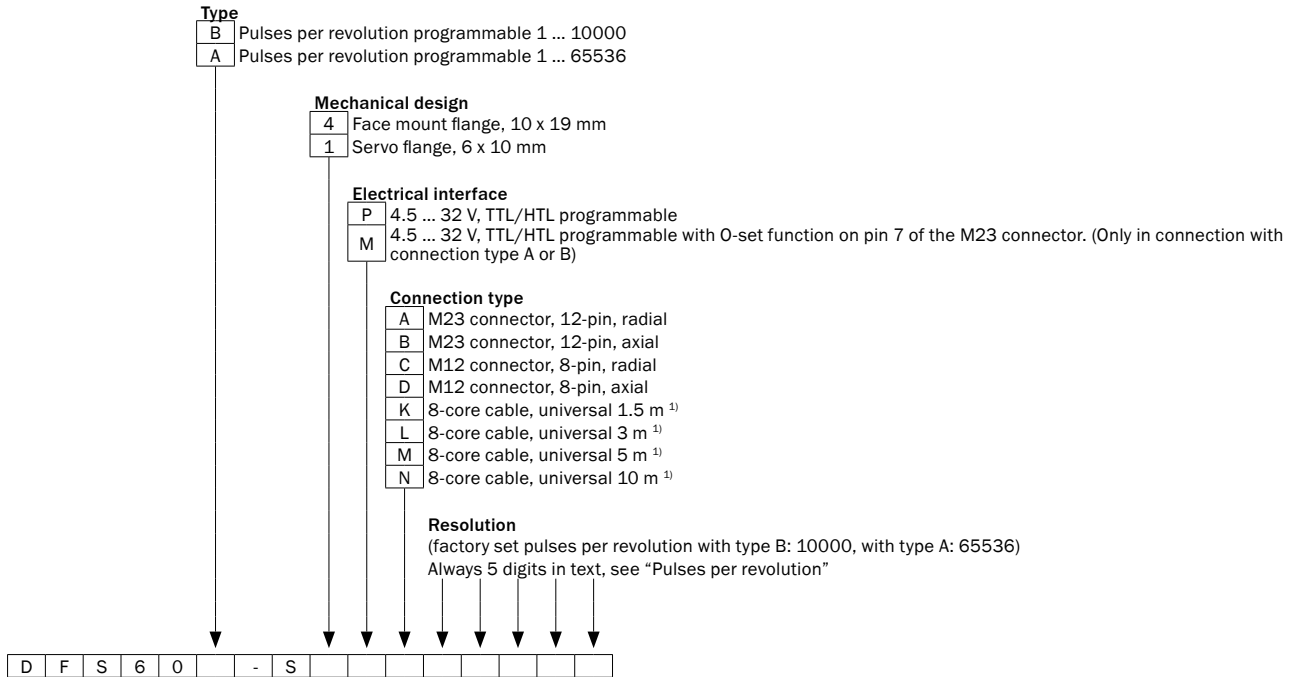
Type
B Pulses per revolution programmable 1 ... 10000
A Pulses per revolution programmable 1 ... 65536

Mechanical design
4 Face mount flange, 10 x 19 mm
1 Servo flange, 6 x 10 mm

Electrical interface
P 4.5 ... 32 V, TTL/HTL programmable
M 4.5 ... 32 V, TTL/HTL programmable with 0-set function on pin 7 of the M23 connector. (Only in connection with connection type A or B)

Connection type
A M23 connector, 12-pin, radial
B M23 connector, 12-pin, axial
C M12 connector, 8-pin, radial
D M12 connector, 8-pin, axial
K 8-core cable, universal 1.5 m $^{1)}$
L 8-core cable, universal 3 m $^{1)}$
M 8-core cable, universal 5 m $^{1)}$
N 8-core cable, universal 10 m $^{1)}$

Resolution
(factory set pulses per revolution with type B: 10000, with type A: 65536)
Always 5 digits in text, see “Pulses per revolution”

| D | F | S | 6 | 0 | | - | S | | | | | | | | | |